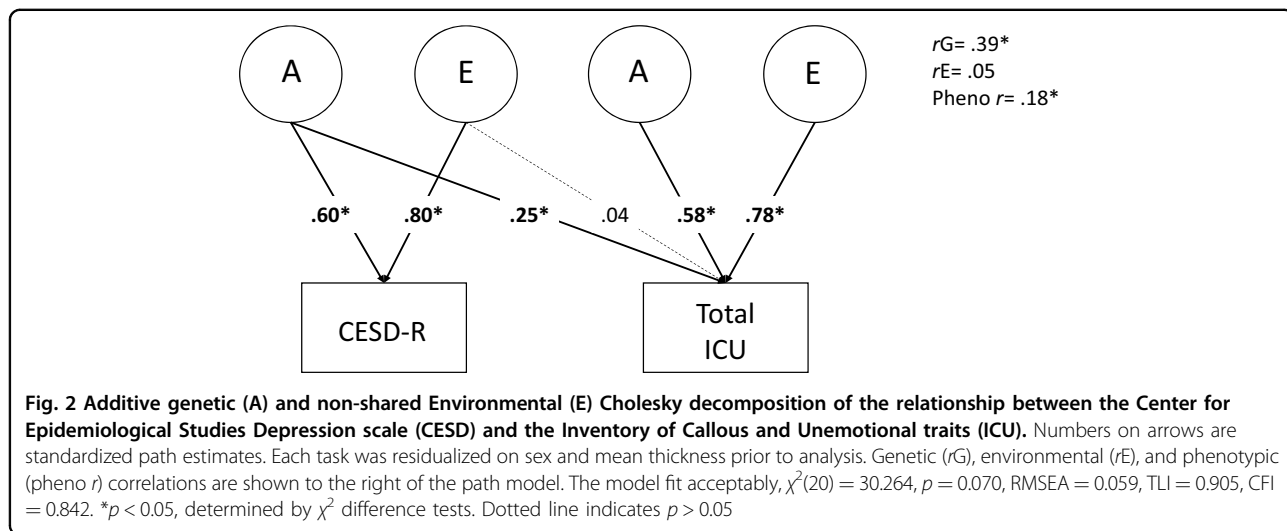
A

E

A

E

*r*G= .39*
*r*E= .05
Pheno *r*= .18*

.60*

.80*

.25*

.04

.58*

.78*

CESD-R

Total ICU

**Fig. 2 Additive genetic (A) and non-shared Environmental (E) Cholesky decomposition of the relationship between the Center for Epidemiological Studies Depression scale (CESD) and the Inventory of Callous and Unemotional traits (ICU).** Numbers on arrows are standardized path estimates. Each task was residualized on sex and mean thickness prior to analysis. Genetic (*r*G), environmental (*r*E), and phenotypic (pheno *r*) correlations are shown to the right of the path model. The model fit acceptably, $\chi^2(20) = 30.264$, $p = 0.070$, RMSEA = 0.059, TLI = 0.905, CFI = 0.842. *$p < 0.05$, determined by $\chi^2$ difference tests. Dotted line indicates $p > 0.05$